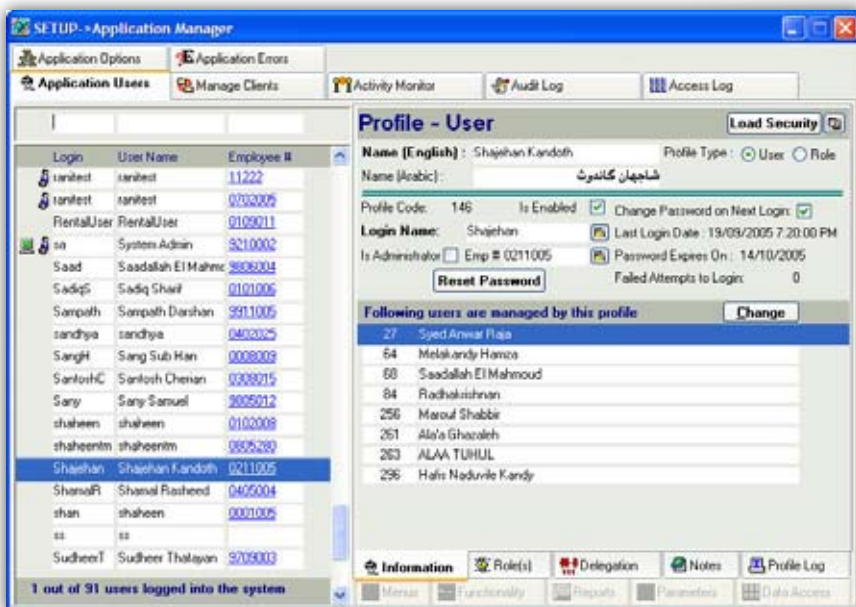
SETUP->Application Manager

Application Options
Application Errors
Application Users
Manage Clients
Activity Monitor
Audit Log
Access Log

| Login | User Name | Employee # |
|---|---|---|
| ranitest | ranitest | 11222 |
| ranitest | ranitest | 0702005 |
| RentalUser | RentalUser | 0109011 |
| sa | System Admin | 9210002 |
| Saad | Saadallah El Mahmo | 9806004 |
| SadiqS | Sadiq Sharif | 0101006 |
| Sampath | Sampath Darshan | 9911005 |
| sandhya | sandhya | 0402025 |
| SangH | Sang Sub Han | 0008009 |
| SantoshC | Santosh Cherian | 0308015 |
| Sany | Sany Samuel | 9005012 |
| shaheen | shaheen | 0102008 |
| shaheentm | shaheentm | 0805280 |
| Shajehan | Shajehan Kandoth | 0211005 |
| ShamalR | Shamal Rasheed | 0405004 |
| shan | shaheen | 0001005 |
| ss | ss | |
| SudheerT | Sudheer Thalayan | 9709003 |

1 out of 91 users logged into the system

Profile - User
Load Security
Name (English) : Shajehan Kandoth
Profile Type : User Role
Name (Arabic) : شاجهان كاندوث
Profile Code: 146
Is Enabled
Change Password on Next Login:
Login Name: Shajehan
Last Login Date : 19/09/2005 7:20:00 PM
Is Administrator
Emp # 0211005
Password Expires On : 14/10/2005
Reset Password
Failed Attempts to Login: 0

Following users are managed by this profile
Change

| | |
|---|---|
| 27 | Syed Anwar Raja |
| 64 | Melakandy Hamza |
| 68 | Saadallah El Mahmoud |
| 84 | Radhakrishnan |
| 256 | Marouf Shabbir |
| 261 | Ala'a Ghazaleh |
| 263 | ALAA TUHUL |
| 296 | Hafis Naduvile Kandy |

Information
Role(s)
Delegation
Notes
Profile Log
Menus
Functionality
Reports
Parameters
Data Access